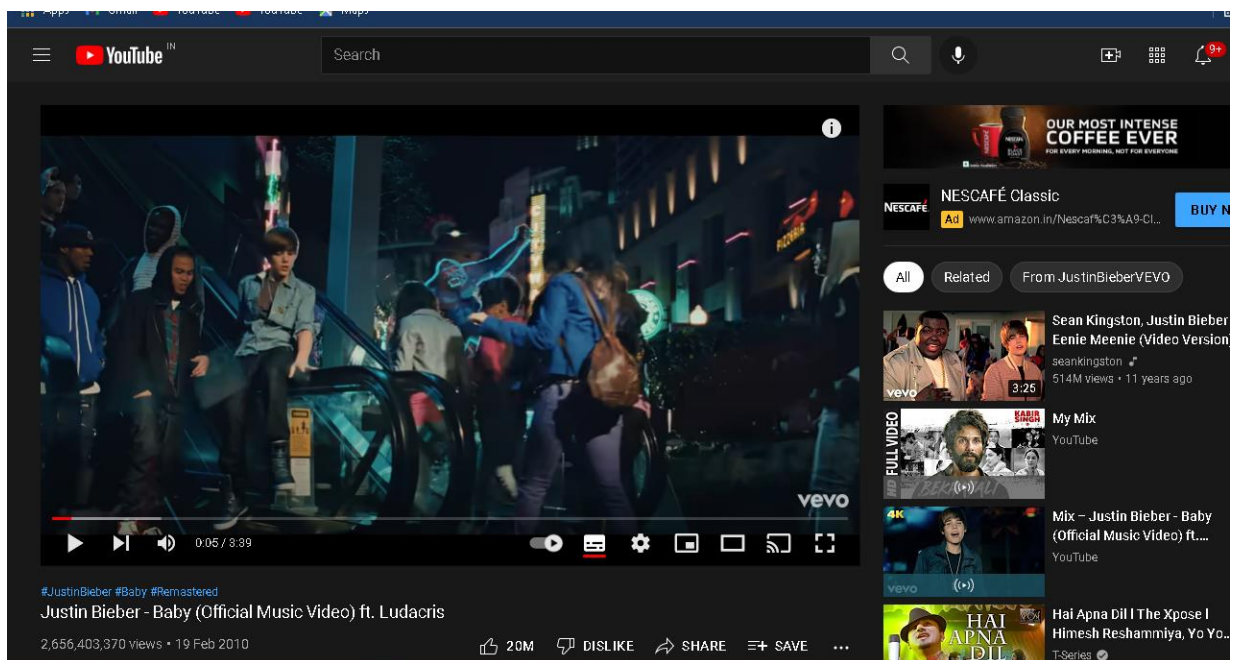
Apps Gmail YouTube YouTube Maps

YouTube IN

Search

9+

vevo

0:05 / 3:39

#JustinBieber #Baby #Remastered

Justin Bieber - Baby (Official Music Video) ft. Ludacris

2,656,403,370 views • 19 Feb 2010

20M DISLIKE SHARE SAVE ...

OUR MOST INTENSE COFFEE EVER
FOR EVERY MORNING, NOT FOR EVERYONE

NESCAFÉ

NESCAFÉ Classic

Ad www.amazon.in/Nescaf%C3%A9-Cl...

BUY N

All Related From JustinBieberVEVO

vevo 3:25

Sean Kingston, Justin Bieber Eenie Meenie (Video Version

seankingston

514M views • 11 years ago

FULL VIDEO KABIR SINGH BEKHAYALI

My Mix

YouTube

4K vevo

Mix – Justin Bieber - Baby (Official Music Video) ft....

YouTube

HAI APNA DIL

Hai Apna Dil I The Xpose I Himesh Reshammiya, Yo Yo...

T-Series